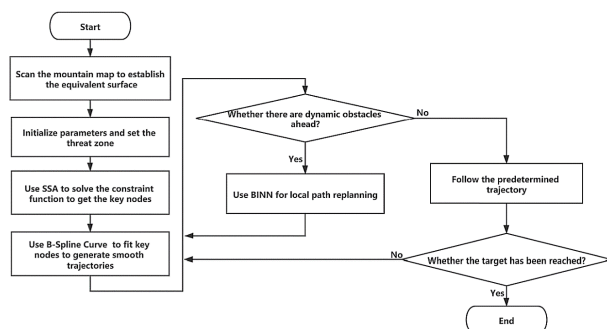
Start

Scan the mountain map to establish the equivalent surface

Initialize parameters and set the threat zone

Use SSA to solve the constraint function to get the key nodes

Use B-Spline Curve to fit key nodes to generate smooth trajectories

Whether there are dynamic obstacles ahead?

No

Yes

Use BINN for local path replanning

Follow the predetermined trajectory

No

Whether the target has been reached?

Yes

End